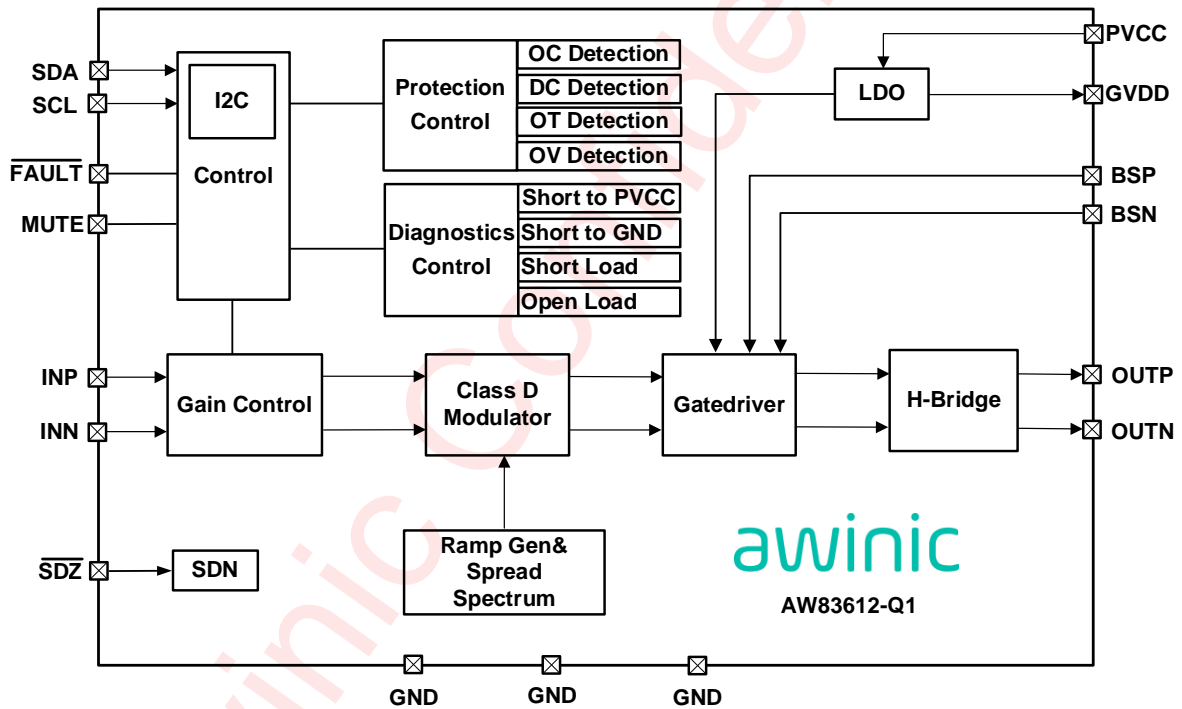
SDA
SCL
$\overline{FAULT}$
MUTE
I2C
Control
Protection Control
OC Detection
DC Detection
OT Detection
OV Detection
Diagnostics Control
Short to PVCC
Short to GND
Short Load
Open Load
LDO
PVCC
GVDD
BSP
BSN
INP
INN
Gain Control
Class D Modulator
Gatedriver
H-Bridge
OUTP
OUTN
Ramp Gen& Spread Spectrum
awinic
AW83612-Q1
$\overline{SDZ}$
SDN
GND
GND
GND
awinic Confidential